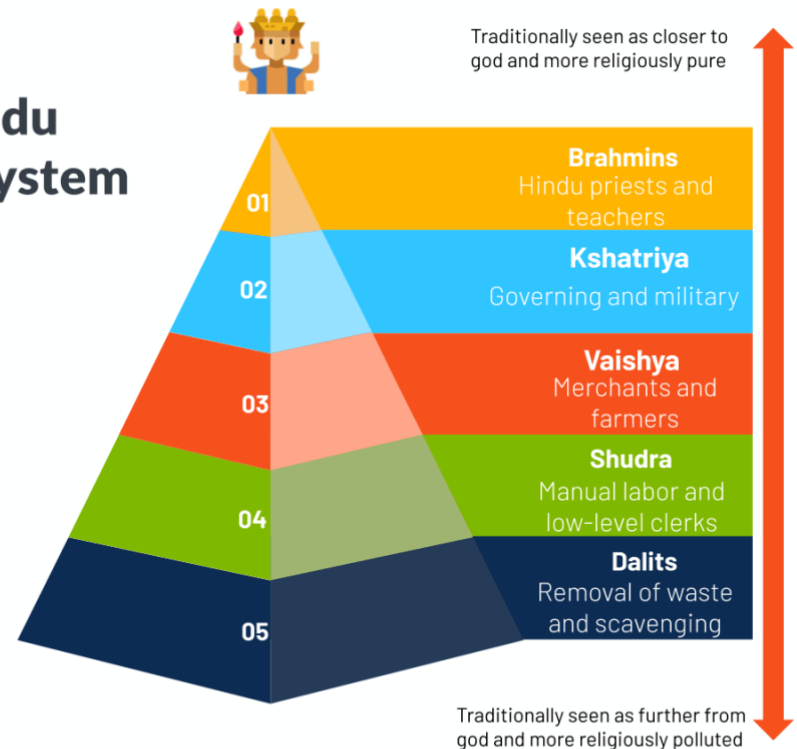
du
ystem

Traditionally seen as closer to god and more religiously pure

01
Brahmins
Hindu priests and teachers

02
Kshatriya
Governing and military

03
Vaishya
Merchants and farmers

04
Shudra
Manual labor and low-level clerks

05
Dalits
Removal of waste and scavenging

Traditionally seen as further from god and more religiously polluted